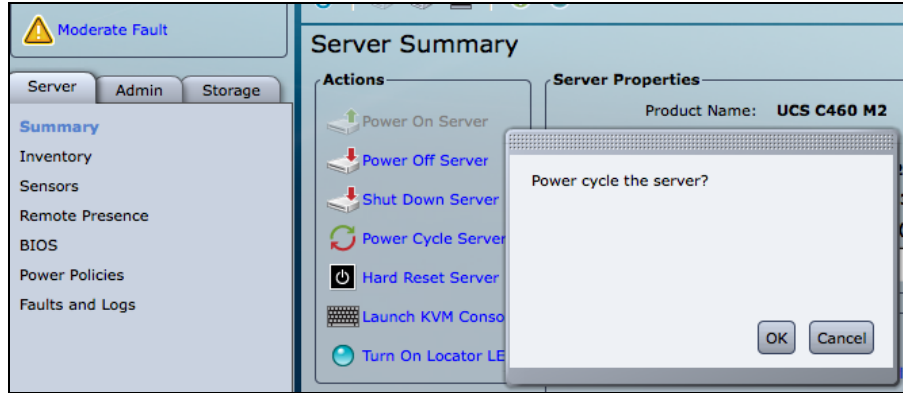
Moderate Fault

Server Admin Storage

Summary
Inventory
Sensors
Remote Presence
BIOS
Power Policies
Faults and Logs

Server Summary

Actions

Power On Server
Power Off Server
Shut Down Server
Power Cycle Server
Hard Reset Server
Launch KVM Conso
Turn On Locator LE

Server Properties

Product Name: UCS C460 M2

Power cycle the server?

OK Cancel